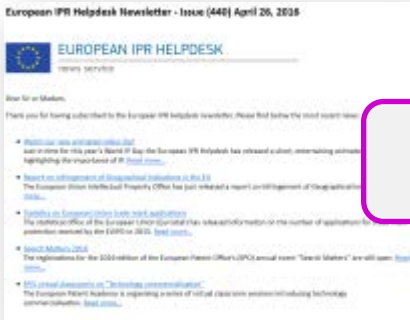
European IPR Helpdesk Newsletter - Issue (440) April 26, 2016

EUROPEAN IPR HELPDESK
news service

Dear Sir or Madam,

Thank you for having subscribed to the European IPR helpdesk newsletter. Please find below the most recent news:

Watch our new animated video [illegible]
Just in time for this year's World IP Day the European IPR Helpdesk has released a short, entertaining animated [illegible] highlighting the importance of IP. Read more...

Report on infringement of Geographical Indications in the EU
The European Union Intellectual Property Office has just released a report on infringement of Geographical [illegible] more...

Statistics on European Union trade mark applications
The statistician Office of the European Union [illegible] has released information on the number of applications for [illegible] protection received by the EUIPO in 2015. Read more...

Search Matters 2016
The registrations for the 2016 edition of the European Patent Office's (EPO) annual event "Search Matters" are still open. Read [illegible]

EPO virtual classrooms on "Technology commercialisation"
The European Patent Academy is organising a series of virtual classroom sessions introducing technology commercialisation. Read more...